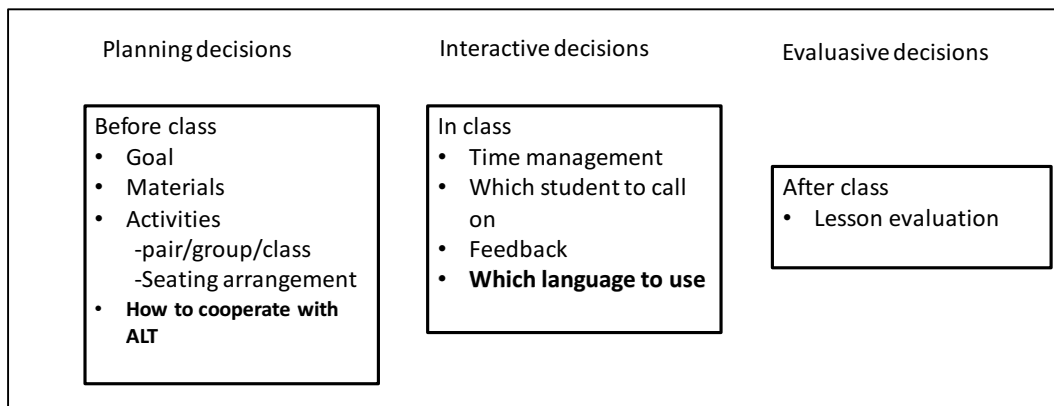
Planning decisions

Before class
• Goal
• Materials
• Activities
-pair/group/class
-Seating arrangement
• **How to cooperate with ALT**

Interactive decisions

In class
• Time management
• Which student to call on
• Feedback
• **Which language to use**

Evaluasive decisions

After class
• Lesson evaluation